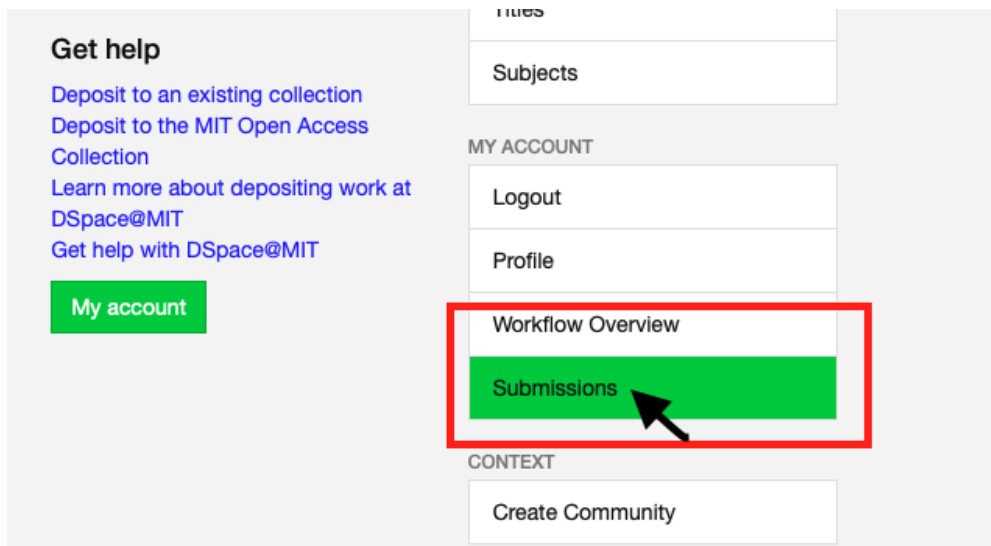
Get help

Deposit to an existing collection
Deposit to the MIT Open Access Collection
Learn more about depositing work at DSpace@MIT
Get help with DSpace@MIT

My account

Titles

Subjects

MY ACCOUNT

Logout

Profile

Workflow Overview

Submissions

CONTEXT

Create Community